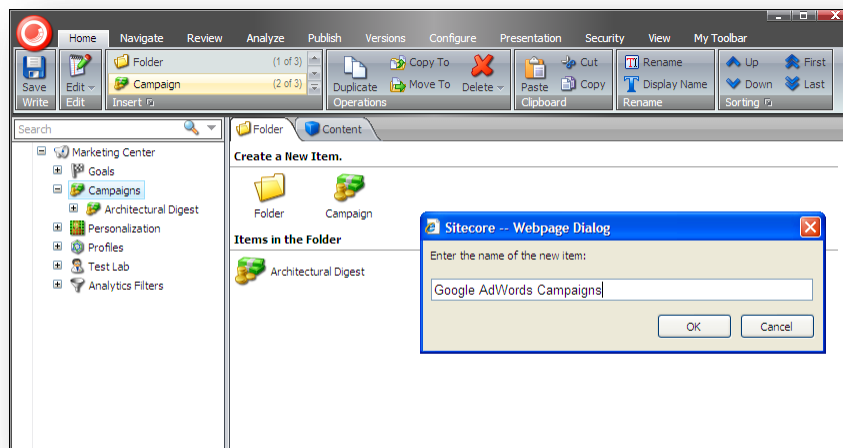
Home Navigate Review Analyze Publish Versions Configure Presentation Security View My Toolbar

Save
Write

Edit
Edit

Folder (1 of 3)
Campaign (2 of 3)
Insert

Duplicate
Copy To
Move To
Delete
Operations

Paste
Cut
Copy
Clipboard

Rename
Display Name
Rename

Up
Down
First
Last
Sorting

Search

Marketing Center
Goals
Campaigns
Architectural Digest
Personalization
Profiles
Test Lab
Analytics Filters

Folder
Content

Create a New Item.

Folder
Campaign

Items in the Folder

Architectural Digest

Sitecore -- Webpage Dialog

Enter the name of the new item:

Google AdWords Campaigns

OK
Cancel